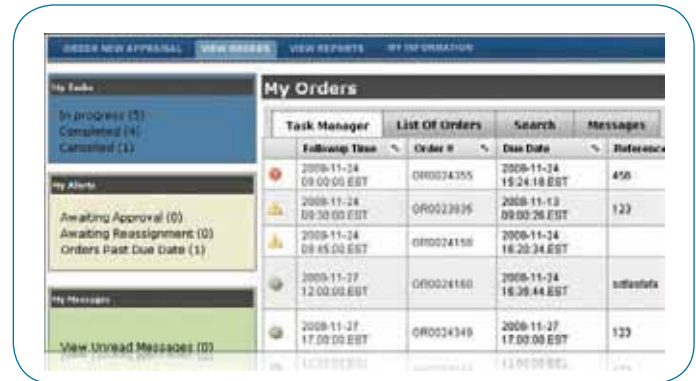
ORDER NEW APPRAISAL VIEW ORDERS VIEW REPORTS MY INFORMATION

My Tasks

In progress (5)
Completed (4)
Cancelled (1)

My Alerts

Awaiting Approval (0)
Awaiting Reassignment (0)
Orders Past Due Date (1)

My Messages

View Unread Messages (0)

My Orders

Task Manager | List Of Orders | Search | Messages

| | Followup Time | Order # | Due Date | Reference |
|---|---|---|---|---|
| | 2008-11-24 09:00:00 EST | OR0024355 | 2008-11-24 15:24:18 EST | 456 |
| | 2008-11-24 09:30:00 EST | OR0023935 | 2008-11-13 09:00:26 EST | 123 |
| | 2008-11-24 09:45:00 EST | OR0024158 | 2008-11-24 16:20:34 EST | |
| | 2008-11-27 12:00:00 EST | OR0024160 | 2008-11-24 16:36:44 EST | sdfasfafa |
| | 2008-11-27 17:00:00 EST | OR0024349 | 2008-11-27 17:00:00 EST | 123 |